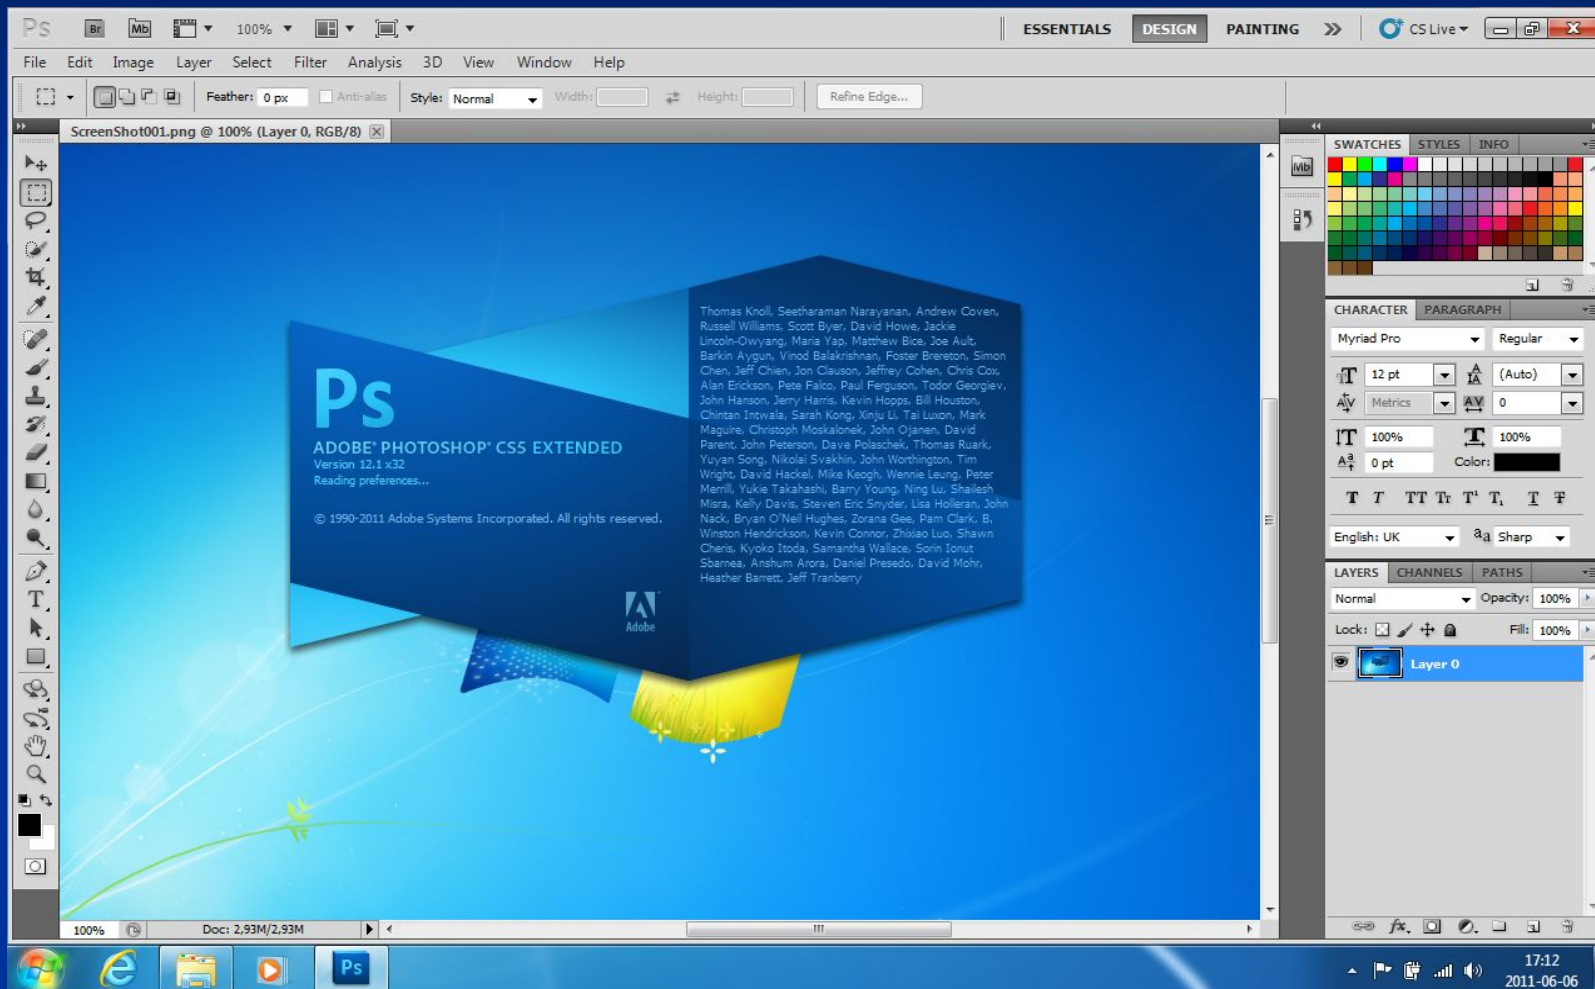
Ps Br Mb 100% ESSENTIALS DESIGN PAINTING » CS Live

File Edit Image Layer Select Filter Analysis 3D View Window Help

Feather: 0 px Anti-alias Style: Normal Width: Height: Refine Edge...

ScreenShot001.png @ 100% (Layer 0, RGB/8)

Ps
ADOBE® PHOTOSHOP® CS5 EXTENDED
Version 12.1 x32
Reading preferences...

© 1990-2011 Adobe Systems Incorporated. All rights reserved.

Adobe

Thomas Knoll, Seetharaman Narayanan, Andrew Coven, Russell Williams, Scott Byer, David Howe, Jackie Lincoln-Owyang, Maria Yap, Matthew Bice, Joe Ault, Barkin Aygun, Vinod Balakrishnan, Foster Brereton, Simon Chen, Jeff Chien, Jon Clauson, Jeffrey Cohen, Chris Cox, Alan Erickson, Pete Falco, Paul Ferguson, Todor Georgiev, John Hanson, Jerry Harris, Kevin Hopps, Bill Houston, Chintan Intwala, Sarah Kong, Xinju Li, Tai Luxon, Mark Maguire, Christoph Moskalonek, John Ojanen, David Parent, John Peterson, Dave Polaschek, Thomas Ruark, Yuyan Song, Nikolai Svakhin, John Worthington, Tim Wright, David Hackel, Mike Keogh, Wennie Leung, Peter Merrill, Yukie Takahashi, Barry Young, Ning Lu, Shailesh Misra, Kelly Davis, Steven Eric Snyder, Lisa Holleran, John Nack, Bryan O'Neil Hughes, Zorana Gee, Pam Clark, B. Winston Hendrickson, Kevin Connor, Zhixiao Luo, Shawn Cheris, Kyoko Itoda, Samantha Wallace, Sorin Ionut Sbarnea, Anshum Arora, Daniel Presedo, David Mohr, Heather Barrett, Jeff Tranberry

100% Doc: 2,93M/2,93M

SWATCHES STYLES INFO

CHARACTER PARAGRAPH
Myriad Pro Regular
12 pt (Auto)
Metrics 0
100% 100%
0 pt Color:
T T TT Tr T' T, T T
English: UK aa Sharp

LAYERS CHANNELS PATHS
Normal Opacity: 100%
Lock: Fill: 100%
Layer 0

17:12
2011-06-06